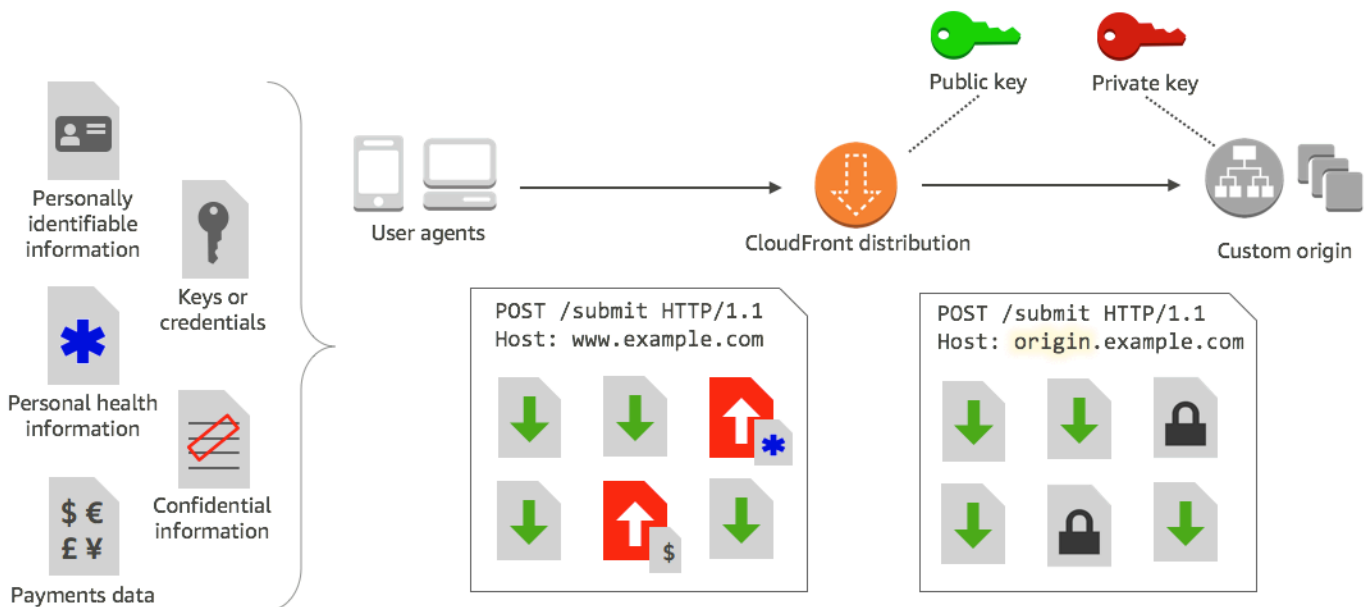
Personally identifiable information

Keys or credentials

Personal health information

Confidential information

$ €
£ ¥

Payments data

User agents

Public key

Private key

CloudFront distribution

Custom origin

POST /submit HTTP/1.1
Host: www.example.com

$

POST /submit HTTP/1.1
Host: origin.example.com